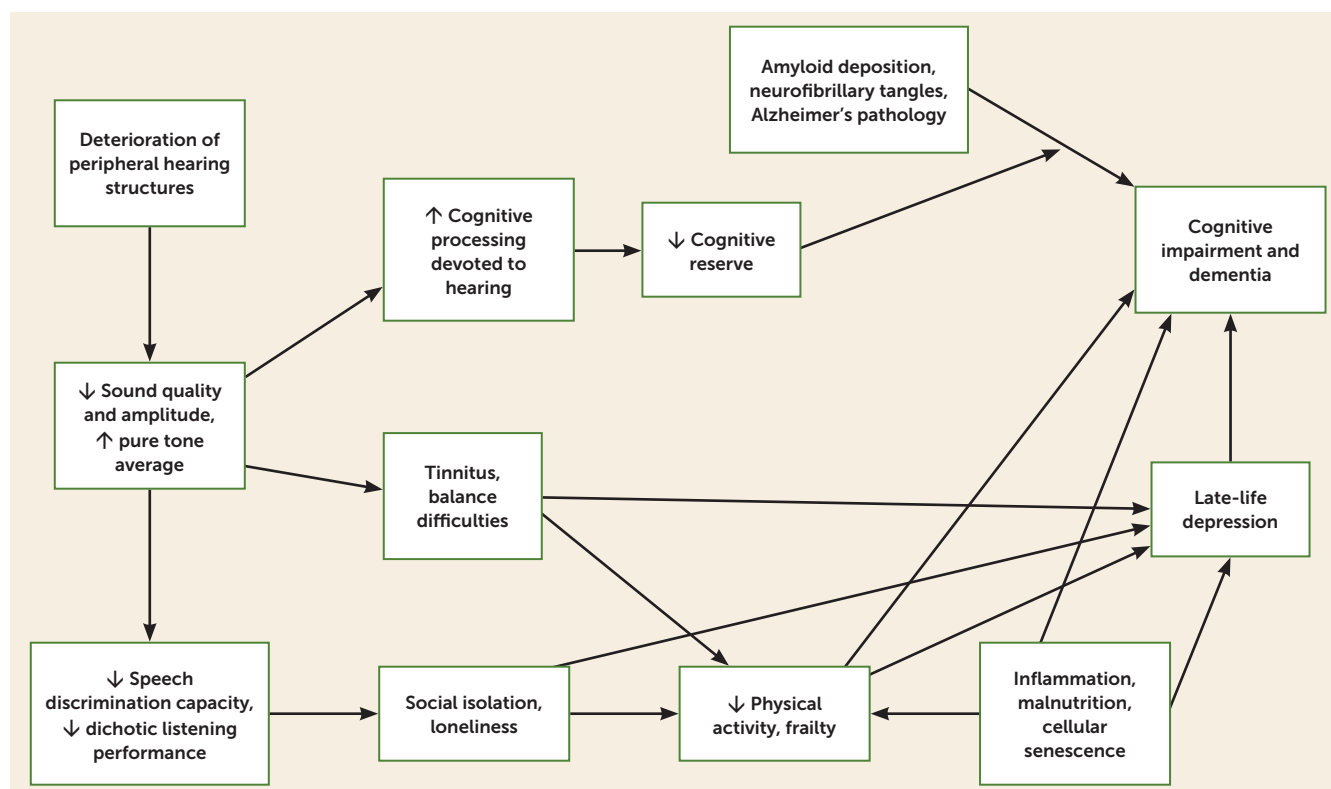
Amyloid deposition, neurofibrillary tangles, Alzheimer's pathology

Deterioration of peripheral hearing structures

↑ Cognitive processing devoted to hearing

↓ Cognitive reserve

Cognitive impairment and dementia

↓ Sound quality and amplitude, ↑ pure tone average

Tinnitus, balance difficulties

Late-life depression

↓ Speech discrimination capacity, ↓ dichotic listening performance

Social isolation, loneliness

↓ Physical activity, frailty

Inflammation, malnutrition, cellular senescence